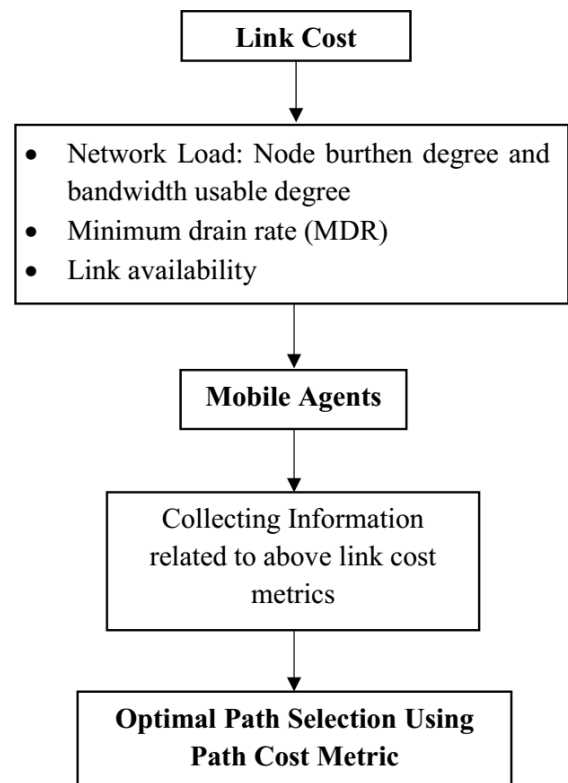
**Link Cost**

- Network Load: Node burthen degree and bandwidth usable degree
- Minimum drain rate (MDR)
- Link availability

**Mobile Agents**

Collecting Information related to above link cost metrics

**Optimal Path Selection Using Path Cost Metric**